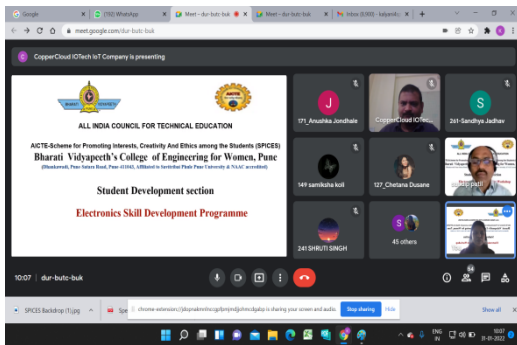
Google | (192) WhatsApp | Meet - dur-butc-buk | Meet - dur-butc-buk | Inbox (6,900) - kalyanib | +

meet.google.com/dur-butc-buk

C CopperCloud IOTech IoT Company is presenting

ALL INDIA COUNCIL FOR TECHNICAL EDUCATION

AICTE-Scheme for Promoting Interests, Creativity And Ethics among the Students (SPICES)

Bharati Vidyapeeth's College of Engineering for Women, Pune

(Dhankawadi, Pune Satara Road, Pune 411043, Affiliated to Savitribai Phule Pune University & NAAC accredited)

Student Development section

Electronics Skill Development Programme

J 171_Anushka Jondhale

CopperCloud IOTec...

S 2n1-Sandhya Jadhav

149 samiksha koli

127_Chetana Dusane

sudip patil

241 SHRUTI SINGH

S 45 others

10:07 | dur-butc-buk

54

SPICES Backdrop (1).jpg

chrome-extension://jbbpnakmnfncigcfpnjmdjohmcdgafap is sharing your screen and audio. Stop sharing Hide

Show all

ENG IN 10:07 31-01-2022